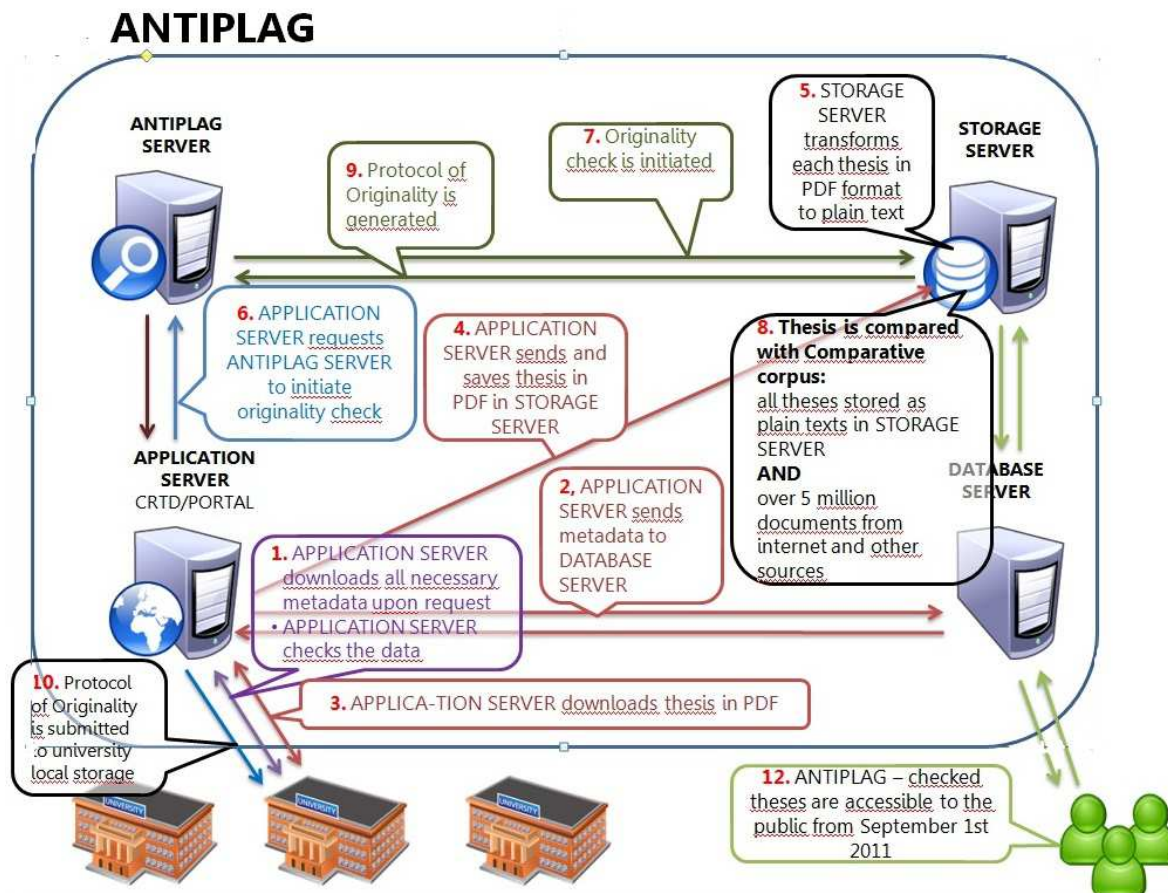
ANTIPLAG

ANTIPLAG SERVER

9. Protocol of Originality is generated

7. Originality check is initiated

5. STORAGE SERVER transforms each thesis in PDF format to plain text

STORAGE SERVER

6. APPLICATION SERVER requests ANTIPLAG SERVER to initiate originality check

4. APPLICATION SERVER sends and saves thesis in PDF in STORAGE SERVER

8. Thesis is compared with Comparative corpus:
all theses stored as plain texts in STORAGE SERVER
AND
over 5 million documents from internet and other sources

APPLICATION SERVER
CRTD/PORTAL

2. APPLICATION SERVER sends metadata to DATABASE SERVER

DATABASE SERVER

1. APPLICATION SERVER downloads all necessary metadata upon request
• APPLICATION SERVER checks the data

10. Protocol of Originality is submitted to university local storage

3. APPLICA-TION SERVER downloads thesis in PDF

UNIVERSITY

UNIVERSITY

UNIVERSITY

12. ANTIPLAG – checked theses are accessible to the public from September 1st 2011